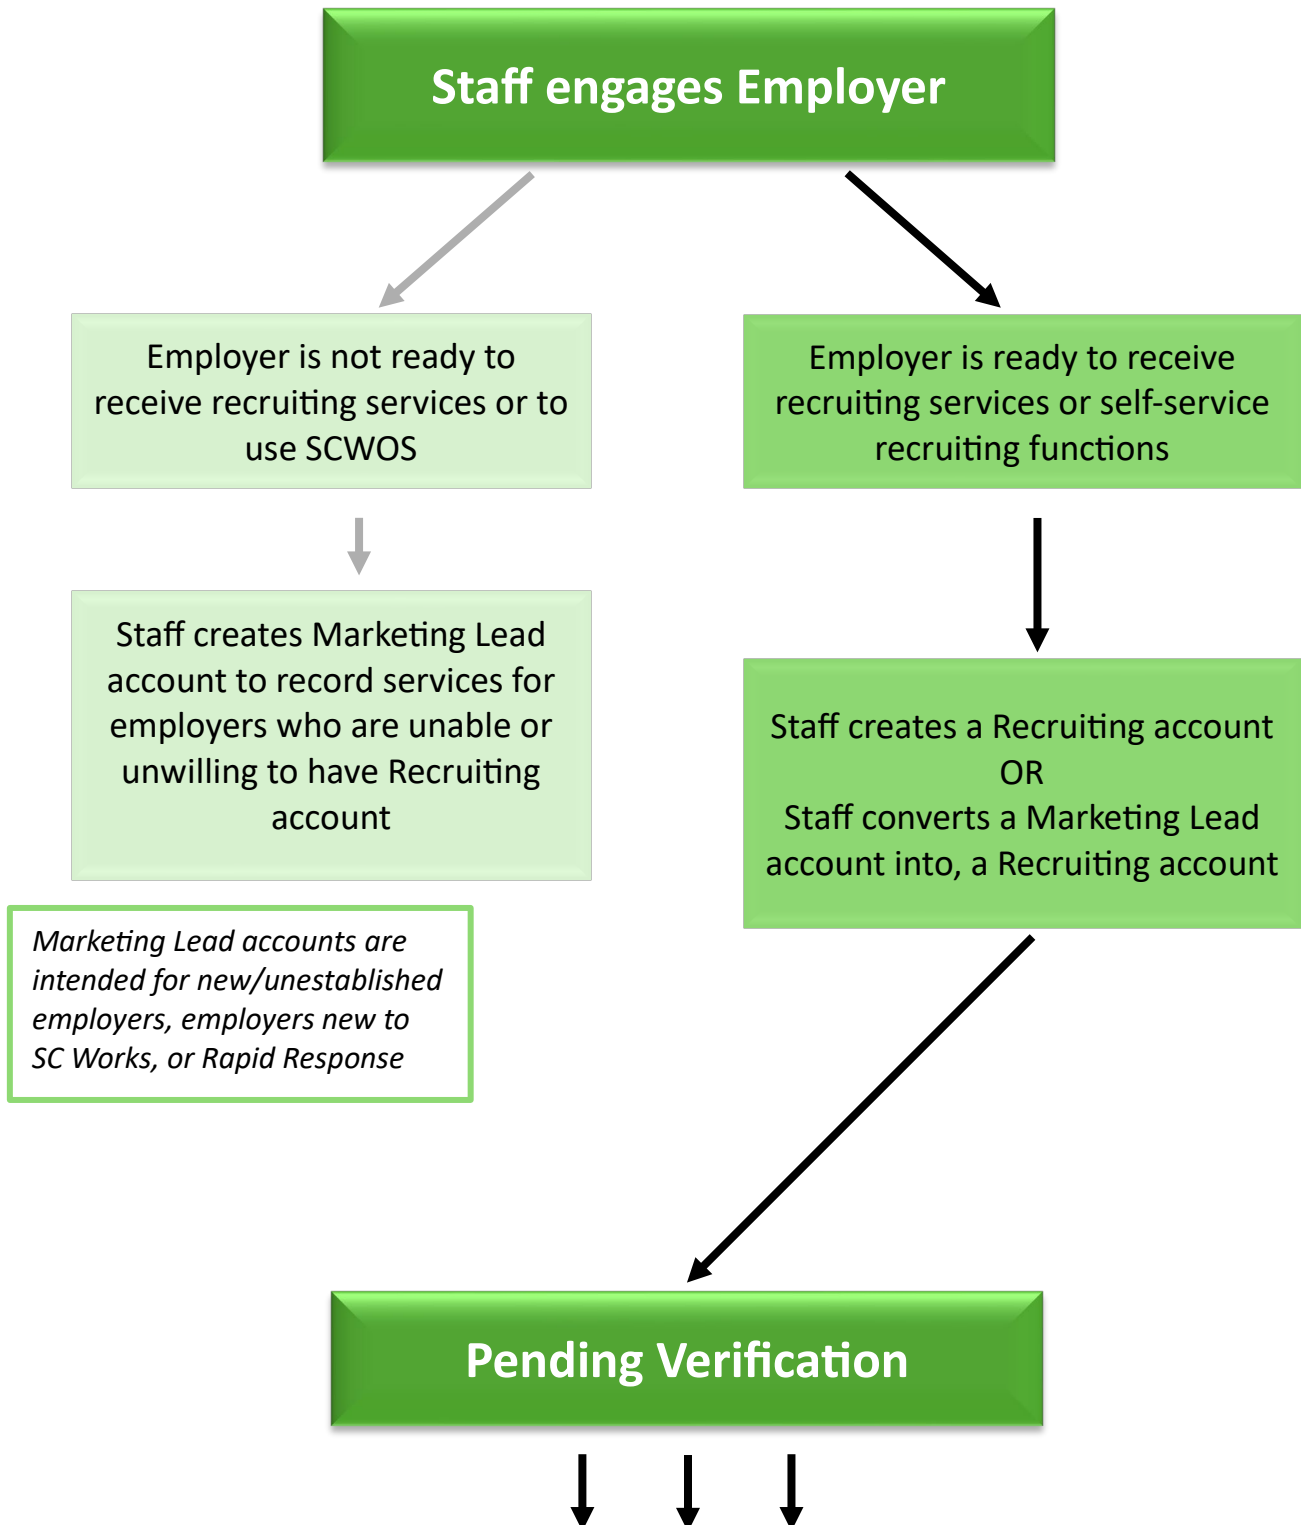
Staff engages Employer

Employer is not ready to receive recruiting services or to use SCWOS

Employer is ready to receive recruiting services or self-service recruiting functions

Staff creates Marketing Lead account to record services for employers who are unable or unwilling to have Recruiting account

Staff creates a Recruiting account
OR
Staff converts a Marketing Lead account into, a Recruiting account

*Marketing Lead accounts are intended for new/unestablished employers, employers new to SC Works, or Rapid Response*

Pending Verification